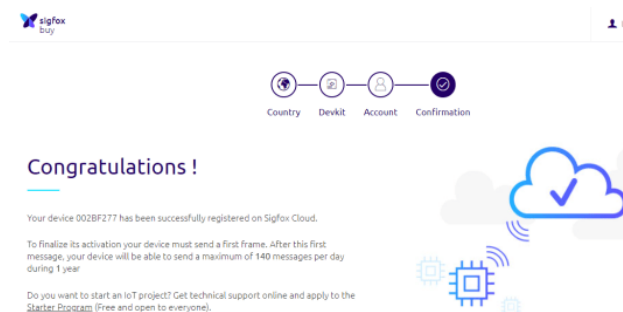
sigfox
buy

Country Devkit Account Confirmation

Congratulations !

Your device 002BF277 has been successfully registered on Sigfox Cloud.

To finalize its activation your device must send a first frame. After this first message, your device will be able to send a maximum of 140 messages per day during 1 year

Do you want to start an IoT project? Get technical support online and apply to the Starter Program (Free and open to everyone).